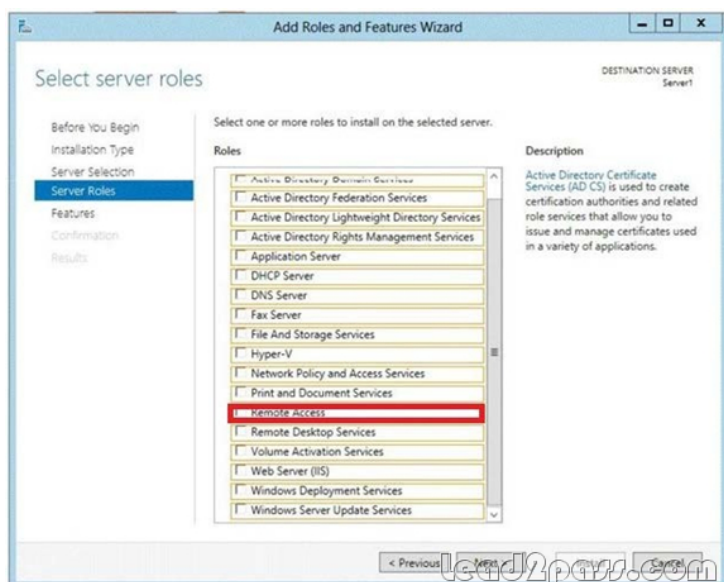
Add Roles and Features Wizard

Select server roles

DESTINATION SERVER
Server1

Before You Begin
Installation Type
Server Selection
Server Roles
Features
Confirmation
Results

Select one or more roles to install on the selected server.

Roles

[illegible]
Active Directory Federation Services
Active Directory Lightweight Directory Services
Active Directory Rights Management Services
Application Server
DHCP Server
DNS Server
Fax Server
File And Storage Services
Hyper-V
Network Policy and Access Services
Print and Document Services
Remote Access
Remote Desktop Services
Volume Activation Services
Web Server (IIS)
Windows Deployment Services
Windows Server Update Services

Description

Active Directory Certificate Services (AD CS) is used to create certification authorities and related role services that allow you to issue and manage certificates used in a variety of applications.

< Previous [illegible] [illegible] Cancel

lead2pass.com